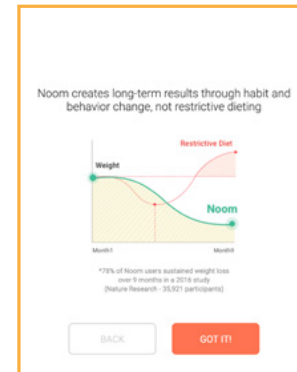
Noom creates long-term results through habit and behavior change, not restrictive dieting

Restrictive Diet

Weight

Noom

Month1

Month9

*78% of Noom users sustained weight loss over 9 months in a 2016 study (Nature Research - 35,921 participants)

BACK

GOT IT!